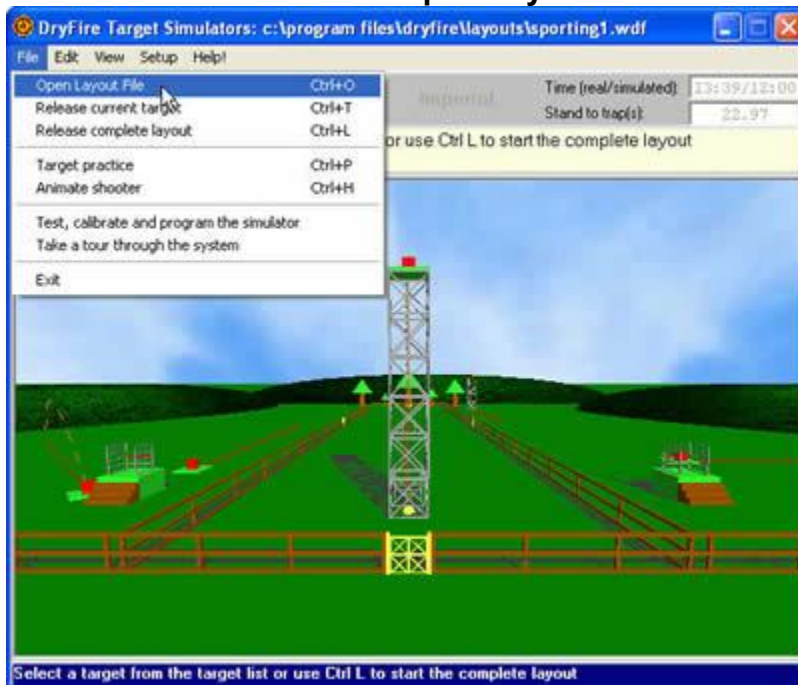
DryFire Target Simulators: c:\program files\dryfire\layouts\sporting1.wdf

File Edit View Setup Help!

Open Layout File Ctrl+O
Release current target Ctrl+T
Release complete layout Ctrl+L

Target practice Ctrl+P
Animate shooter Ctrl+H

Test, calibrate and program the simulator
Take a tour through the system

Exit

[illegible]

Time (real/simulated): 13:39/12:00
Stand to trap(s): 22.97

or use Ctrl L to start the complete layout

Select a target from the target list or use Ctrl L to start the complete layout